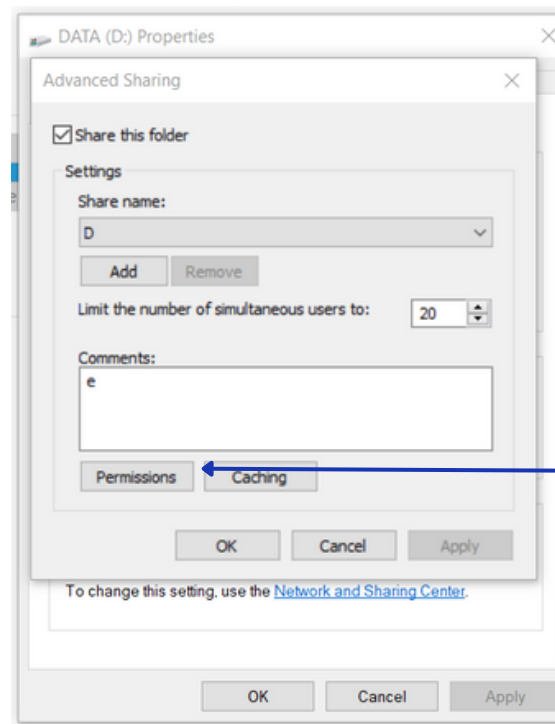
DATA (D:) Properties

Advanced Sharing

Share this folder

Settings

Share name:

D

Add Remove

Limit the number of simultaneous users to: 20

Comments:

e

Permissions Caching

OK Cancel Apply

To change this setting, use the Network and Sharing Center.

OK Cancel Apply